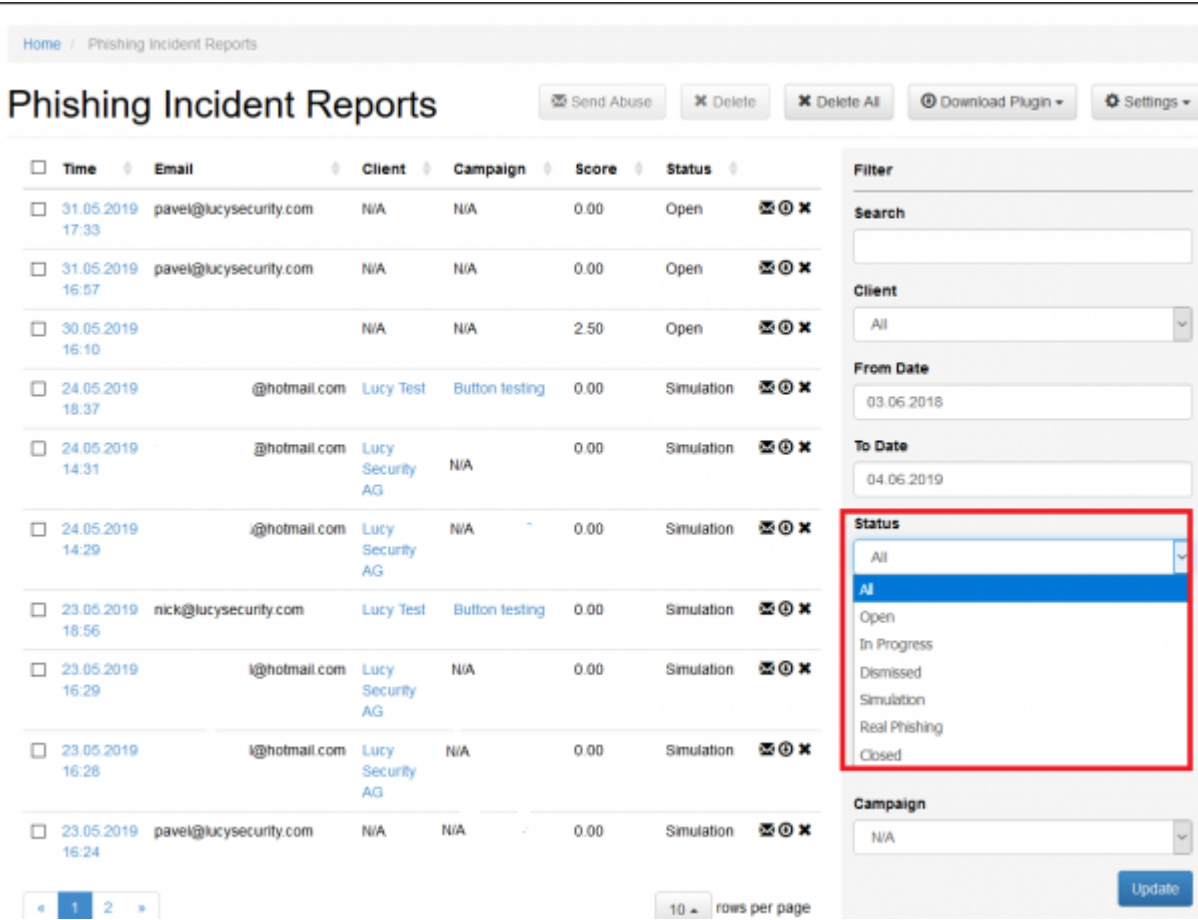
Home / Phishing Incident Reports

Phishing Incident Reports

Send Abuse | Delete | Delete All | Download Plugin | Settings

| Time | Email | Client | Campaign | Score | Status |
|---|---|---|---|---|---|
| 31.05.2019 17:33 | pavel@lucysecurity.com | N/A | N/A | 0.00 | Open |
| 31.05.2019 16:57 | pavel@lucysecurity.com | N/A | N/A | 0.00 | Open |
| 30.05.2019 16:10 | | N/A | N/A | 2.50 | Open |
| 24.05.2019 18:37 | @hotmail.com | Lucy Test | Button testing | 0.00 | Simulation |
| 24.05.2019 14:31 | @hotmail.com | Lucy Security AG | N/A | 0.00 | Simulation |
| 24.05.2019 14:29 | @hotmail.com | Lucy Security AG | N/A | 0.00 | Simulation |
| 23.05.2019 18:56 | nick@lucysecurity.com | Lucy Test | Button testing | 0.00 | Simulation |
| 23.05.2019 16:29 | l@hotmail.com | Lucy Security AG | N/A | 0.00 | Simulation |
| 23.05.2019 16:28 | l@hotmail.com | Lucy Security AG | N/A | 0.00 | Simulation |
| 23.05.2019 16:24 | pavel@lucysecurity.com | N/A | N/A | 0.00 | Simulation |

« 1 2 »

10 rows per page

Filter

Search

Client
All

From Date
03.06.2018

To Date
04.06.2019

Status
All
All
Open
In Progress
Dismissed
Simulation
Real Phishing
Closed

Campaign
N/A

Update